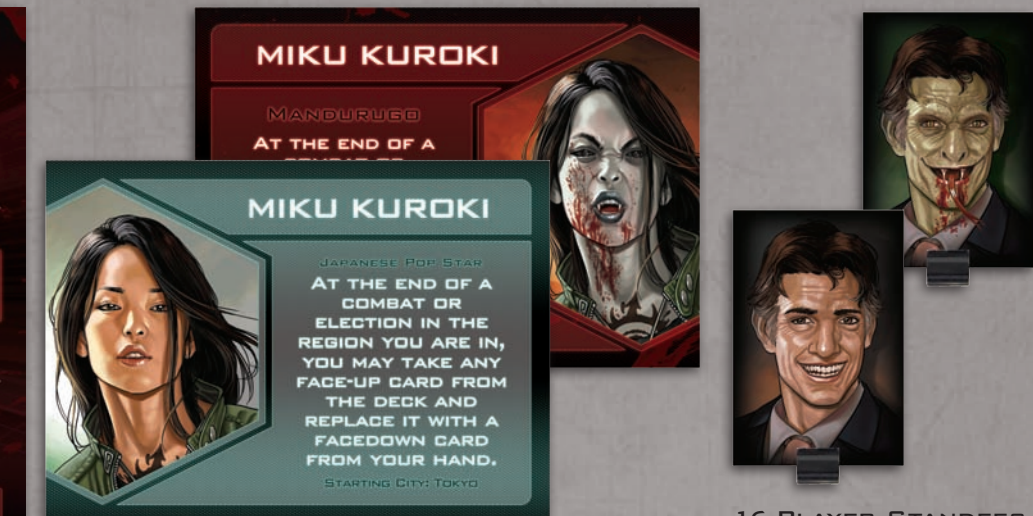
MIKU KUROKI

MANDURUGO

AT THE END OF A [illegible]

MIKU KUROKI

JAPANESE POP STAR

AT THE END OF A COMBAT OR ELECTION IN THE REGION YOU ARE IN, YOU MAY TAKE ANY FACE-UP CARD FROM THE DECK AND REPLACE IT WITH A FACEDOWN CARD FROM YOUR HAND.

STARTING CITY: TOKYO

16 PLAYER STANDEES